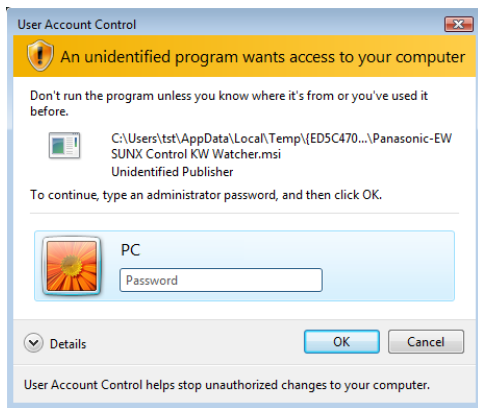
User Account Control

An unidentified program wants access to your computer

Don't run the program unless you know where it's from or you've used it before.

C:\Users\tst\AppData\Local\Temp\{ED5C470...\Panasonic-EW SUNX Control KW Watcher.msi
Unidentified Publisher

To continue, type an administrator password, and then click OK.

PC
Password

Details

OK

Cancel

User Account Control helps stop unauthorized changes to your computer.